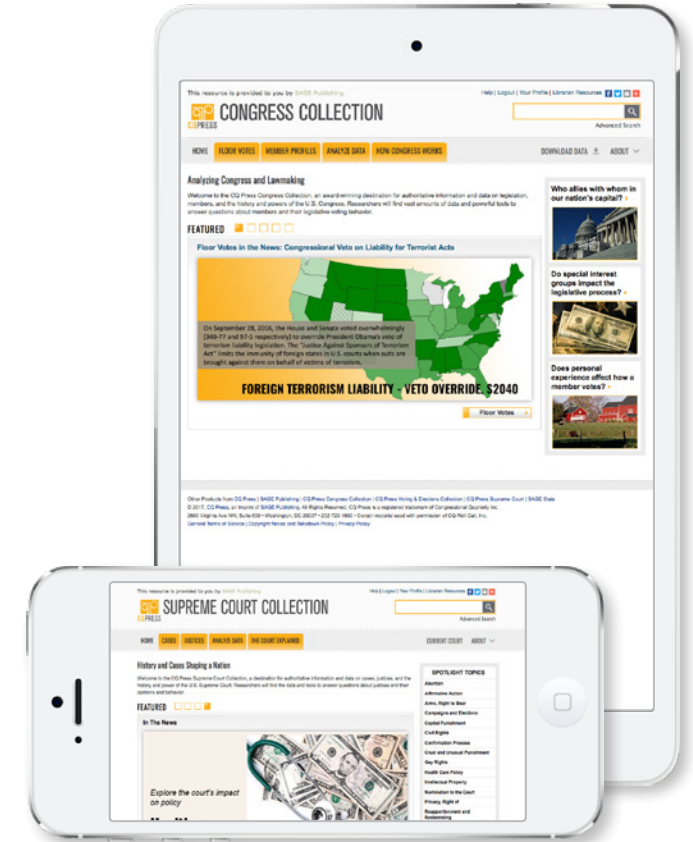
This resource is provided to you by SAGE Publishing

Help | Logout | Your Profile | Librarian Resources

CQ PRESS

CONGRESS COLLECTION

Advanced Search

HOME | FLOOR VOTES | MEMBER PROFILES | ANALYZE DATA | HOW CONGRESS WORKS

DOWNLOAD DATA | ABOUT

Analyzing Congress and Lawmaking

Welcome to the CQ Press Congress Collection, an award-winning destination for authoritative information and data on legislation, members, and the history and powers of the U.S. Congress. Researchers will find vast amounts of data and powerful tools to answer questions about members and their legislative voting behavior.

FEATURED

Floor Votes in the News: Congressional Veto on Liability for Terrorist Acts

On September 28, 2016, the House and Senate voted overwhelmingly (348-77 and 97-1 respectively) to override President Obama's veto of terrorism liability legislation. The "Justice Against Sponsors of Terrorism Act" limits the immunity of foreign states in U.S. courts when suits are brought against them on behalf of victims of terrorism.

FOREIGN TERRORISM LIABILITY - VETO OVERRIDE, S2040

Floor Votes

Who allies with whom in our nation's capital?

Do special interest groups impact the legislative process?

Does personal experience affect how a member votes?

Other Products from CQ Press | SAGE Publishing | CQ Press Congress Collection | CQ Press Voting & Elections Collection | CQ Press Supreme Court | SAGE Stats
© 2017, CQ Press, an imprint of SAGE Publishing. All Rights Reserved. CQ Press is a registered trademark of Congressional Quarterly Inc.
2600 Virginia Ave NW, Suite 600 • Washington, DC 20037 • 202-729-1900 • Certain material used with permission of CQ Roll Call, Inc.
General Terms of Service | Copyright Notice and Takedown Policy | Privacy Policy

This resource is provided to you by SAGE Publishing

Help | Logout | Your Profile | Librarian Resources

CQ PRESS

SUPREME COURT COLLECTION

Advanced Search

HOME | CASES | JUSTICES | ANALYZE DATA | THE COURT EXPLAINED

CURRENT COURT | ABOUT

History and Cases Shaping a Nation

Welcome to the CQ Press Supreme Court Collection, a destination for authoritative information and data on cases, justices, and the history and power of the U.S. Supreme Court. Researchers will find the data and tools to answer questions about justices and their opinions and behavior.

FEATURED

In The News

Explore the court's impact on policy

SPOTLIGHT TOPICS

Abortion
Affirmative Action
Arms, Right to Bear
Campaigns and Elections
Capital Punishment
Civil Rights
Confirmation Process
Cruel and Unusual Punishment
Gay Rights
Health Care Policy
Intellectual Property
Nomination to the Court
Privacy, Right of
Reapportionment and Redistricting